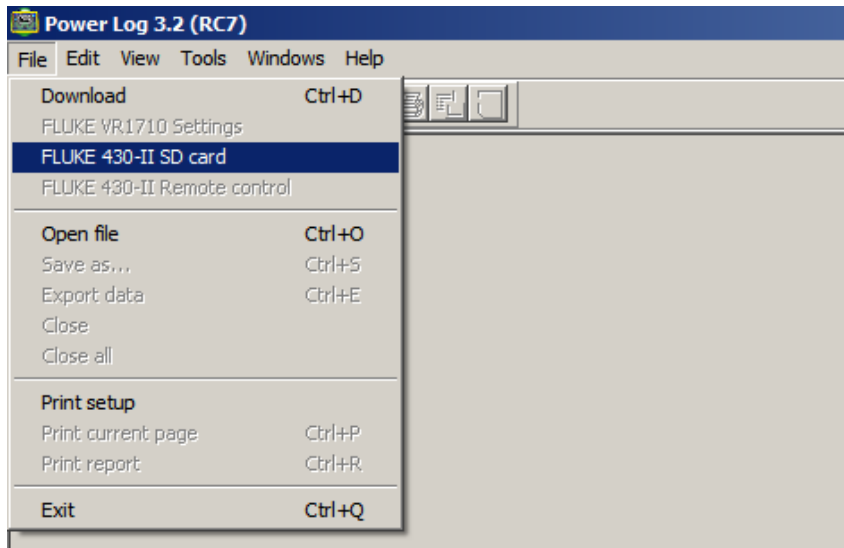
Power Log 3.2 (RC7)

File Edit View Tools Windows Help

Download Ctrl+D
FLUKE VR1710 Settings
FLUKE 430-II SD card
FLUKE 430-II Remote control

Open file Ctrl+O
Save as... Ctrl+S
Export data Ctrl+E
Close
Close all

Print setup
Print current page Ctrl+P
Print report Ctrl+R

Exit Ctrl+Q